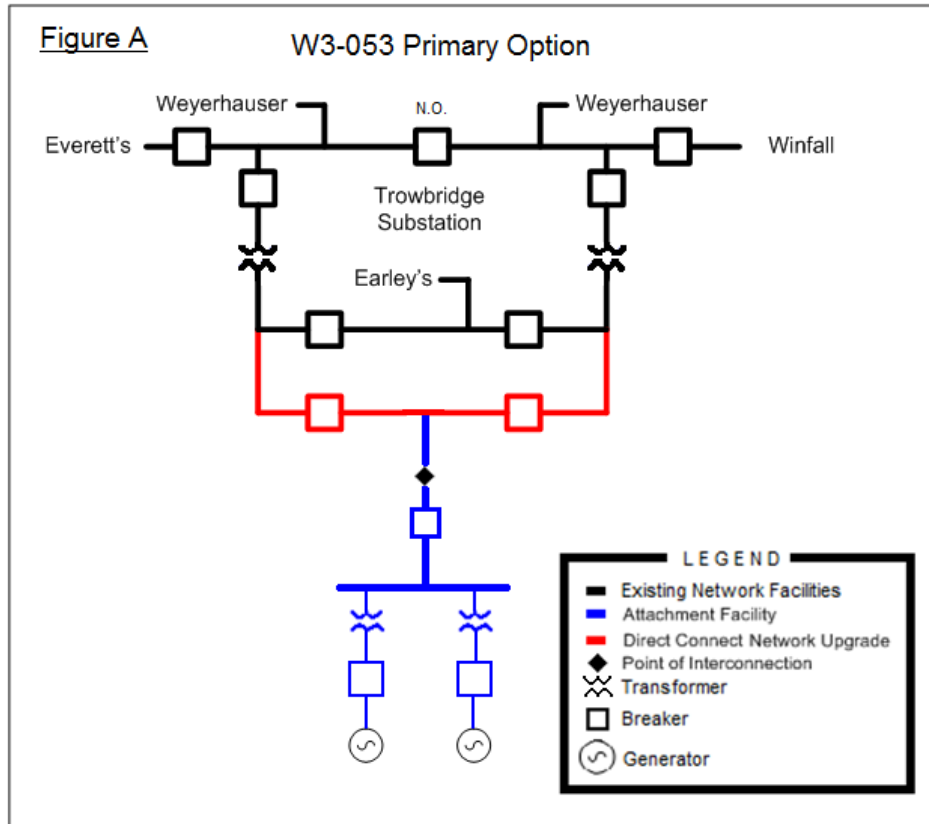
Figure A

W3-053 Primary Option

Weyerhauser

N.O.

Weyerhauser

Everett's

Winfall

Trowbridge Substation

Earley's

LEGEND

Existing Network Facilities

Attachment Facility

Direct Connect Network Upgrade

Point of Interconnection

Transformer

Breaker

Generator